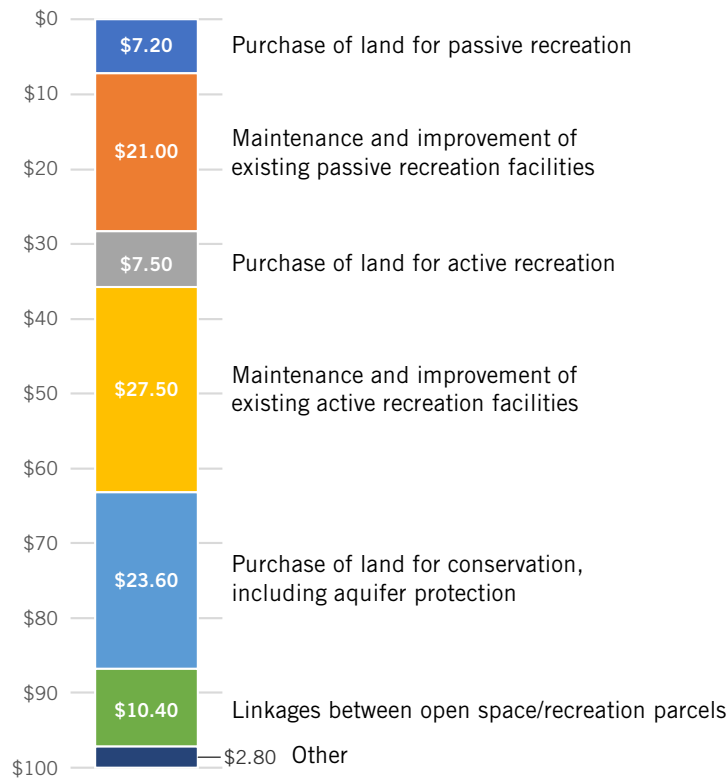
$0
$10
$20
$30
$40
$50
$60
$70
$80
$90
$100

$7.20 Purchase of land for passive recreation

$21.00 Maintenance and improvement of existing passive recreation facilities

$7.50 Purchase of land for active recreation

$27.50 Maintenance and improvement of existing active recreation facilities

$23.60 Purchase of land for conservation, including aquifer protection

$10.40 Linkages between open space/recreation parcels

$2.80 Other